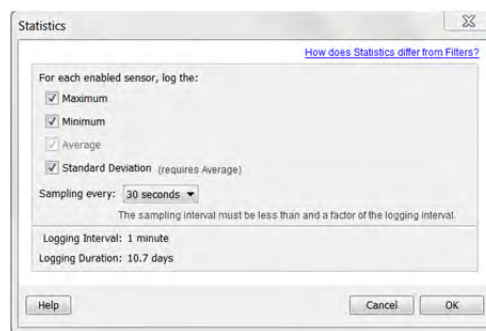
Statistics

How does Statistics differ from Filters?

For each enabled sensor, log the:

Maximum

Minimum

Average

Standard Deviation (requires Average)

Sampling every: 30 seconds

The sampling interval must be less than and a factor of the logging interval.

Logging Interval: 1 minute

Logging Duration: 10.7 days

Help

Cancel

OK